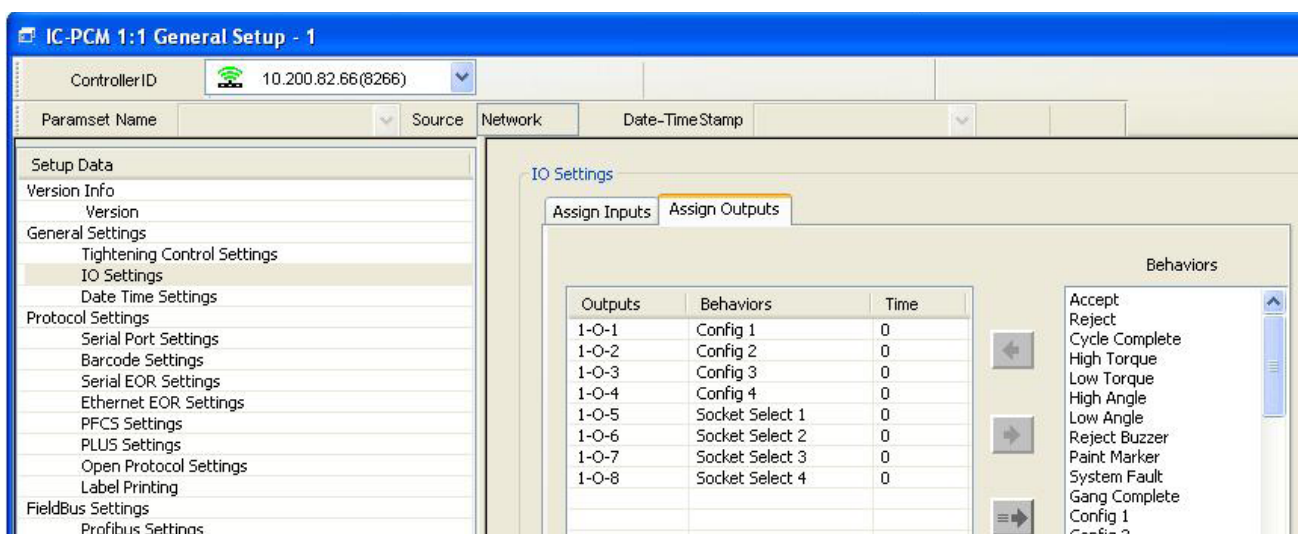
IC-PCM 1:1 General Setup - 1

ControllerID 10.200.82.66(8266)

Paramset Name Source Network Date-TimeStamp

Setup Data
Version Info
Version
General Settings
Tightening Control Settings
IO Settings
Date Time Settings
Protocol Settings
Serial Port Settings
Barcode Settings
Serial EOR Settings
Ethernet EOR Settings
PFCS Settings
PLUS Settings
Open Protocol Settings
Label Printing
FieldBus Settings
Profibus Settings

IO Settings

Assign Inputs Assign Outputs

| Outputs | Behaviors | Time |
|---|---|---|
| 1-O-1 | Config 1 | 0 |
| 1-O-2 | Config 2 | 0 |
| 1-O-3 | Config 3 | 0 |
| 1-O-4 | Config 4 | 0 |
| 1-O-5 | Socket Select 1 | 0 |
| 1-O-6 | Socket Select 2 | 0 |
| 1-O-7 | Socket Select 3 | 0 |
| 1-O-8 | Socket Select 4 | 0 |

Behaviors
Accept
Reject
Cycle Complete
High Torque
Low Torque
High Angle
Low Angle
Reject Buzzer
Paint Marker
System Fault
Gang Complete
Config 1
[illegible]